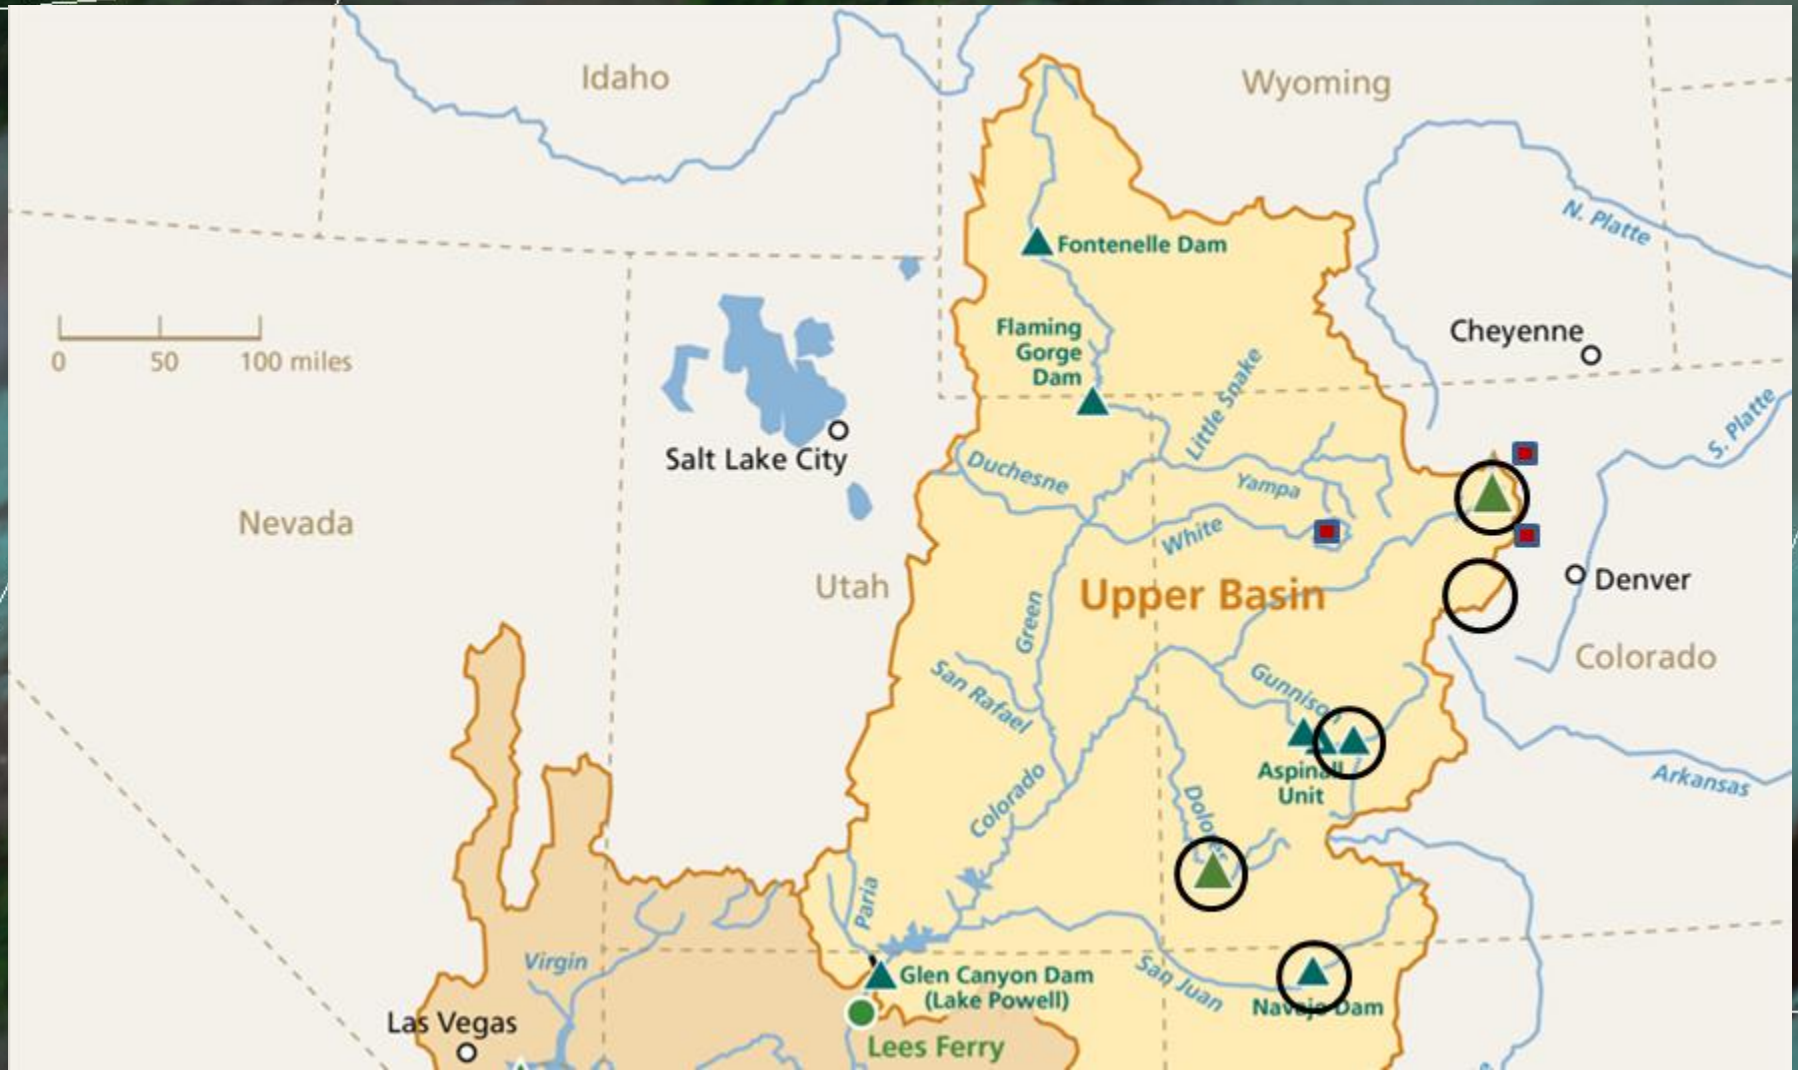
Idaho
Wyoming
Fontenelle Dam
N. Platte
Flaming Gorge Dam
Cheyenne
0 50 100 miles
Little Snake
Salt Lake City
Duchesne
Yampa
Nevada
White
S. Platte
Denver
Utah
Upper Basin
Green
Colorado
San Rafael
Gunnison
Aspinall Unit
Arkansas
Colorado
Dolores
Paria
Virgin
Glen Canyon Dam (Lake Powell)
San Juan
Navajo Dam
Las Vegas
Lees Ferry